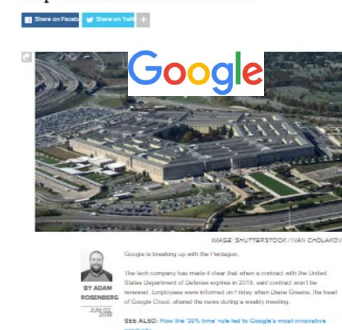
Share on Faceb

Share on Twitt

+

Google

IMAGE: SHUTTERSTOCK / IVAN CHOLAKOV

BY ADAM ROSENBERG

JUN 02, 2018

Google is breaking up with the Pentagon.

The tech company has made it clear that when a contract with the United States Department of Defense expires in 2019, said contract won't be renewed. Employees were informed on Friday when Diane Greene, the head of Google Cloud, shared the news during a weekly meeting.

SEE ALSO: How the '20% time' rule led to Google's most innovative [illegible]